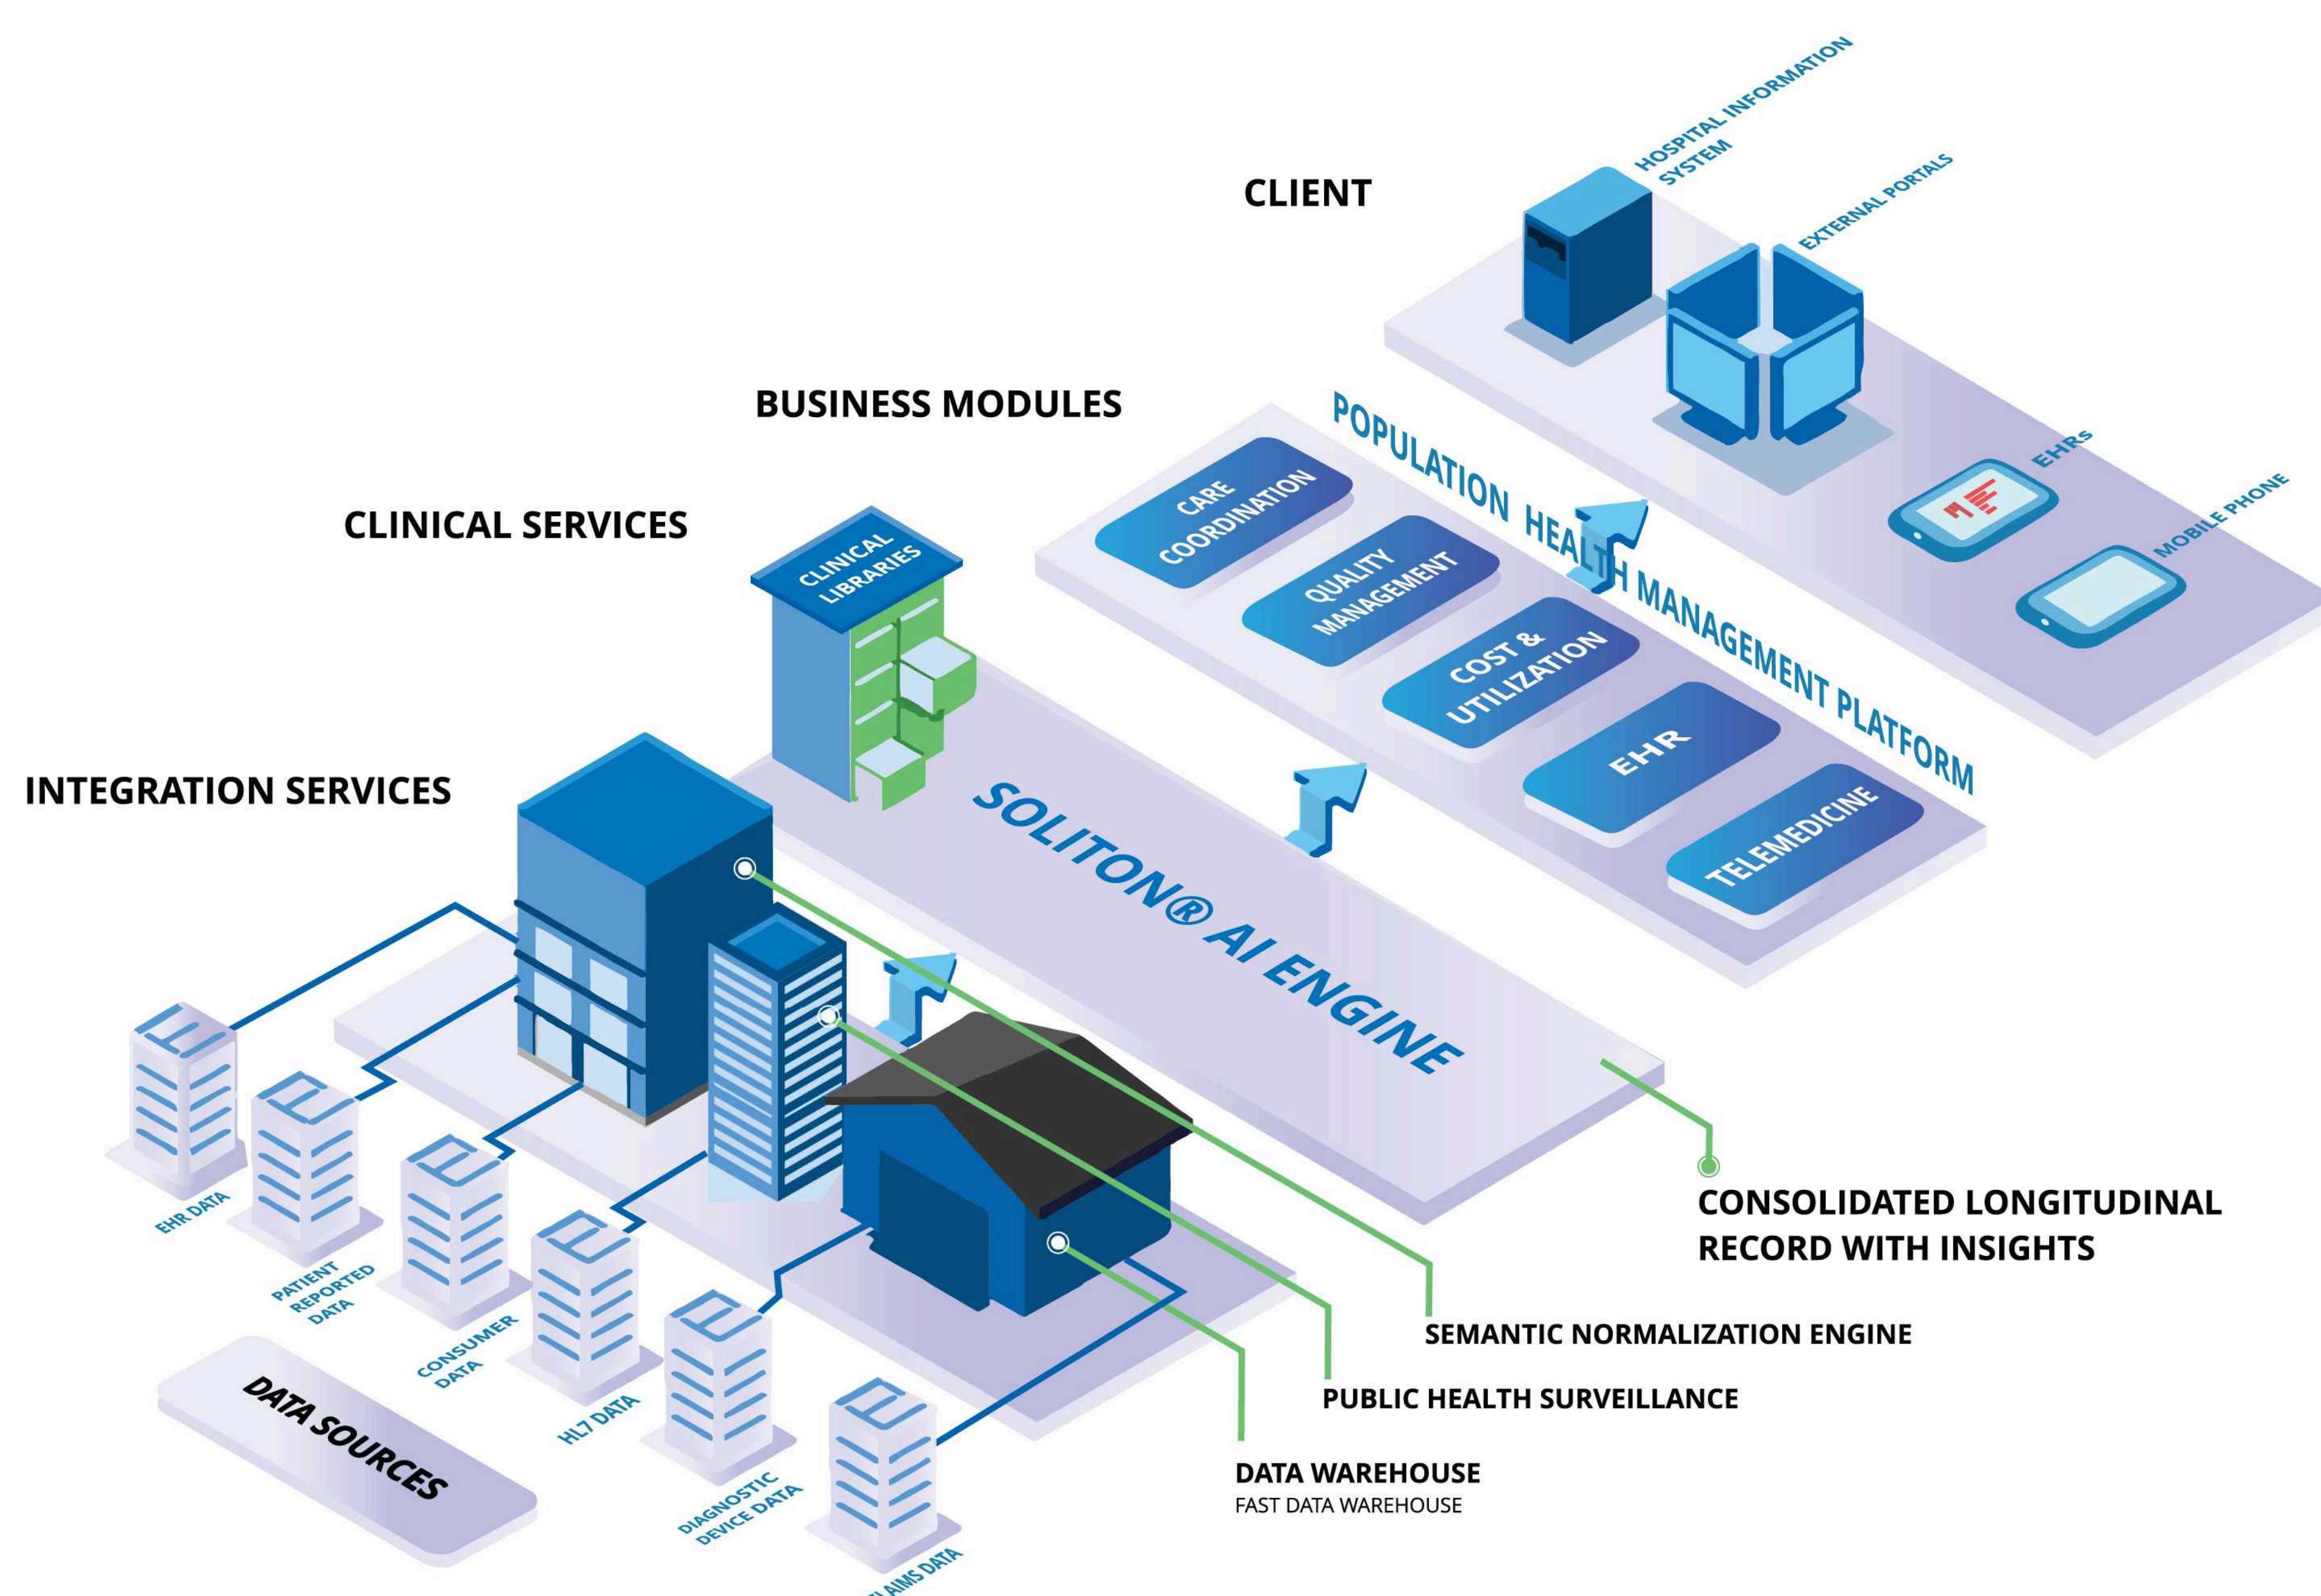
CLIENT

HOSPITAL INFORMATION SYSTEM

EXTERNAL PORTALS

EHRs

MOBILE PHONE

BUSINESS MODULES

POPULATION HEALTH MANAGEMENT PLATFORM

CARE COORDINATION

QUALITY MANAGEMENT

COST & UTILIZATION

EHR

TELEMEDICINE

CLINICAL SERVICES

CLINICAL LIBRARIES

INTEGRATION SERVICES

SOLITON® AI ENGINE

EHR DATA

PATIENT REPORTED DATA

CONSUMER DATA

HL7 DATA

DIAGNOSTIC DEVICE DATA

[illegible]LAIMS DATA

DATA SOURCES

CONSOLIDATED LONGITUDINAL RECORD WITH INSIGHTS

SEMANTIC NORMALIZATION ENGINE

PUBLIC HEALTH SURVEILLANCE

DATA WAREHOUSE
FAST DATA WAREHOUSE